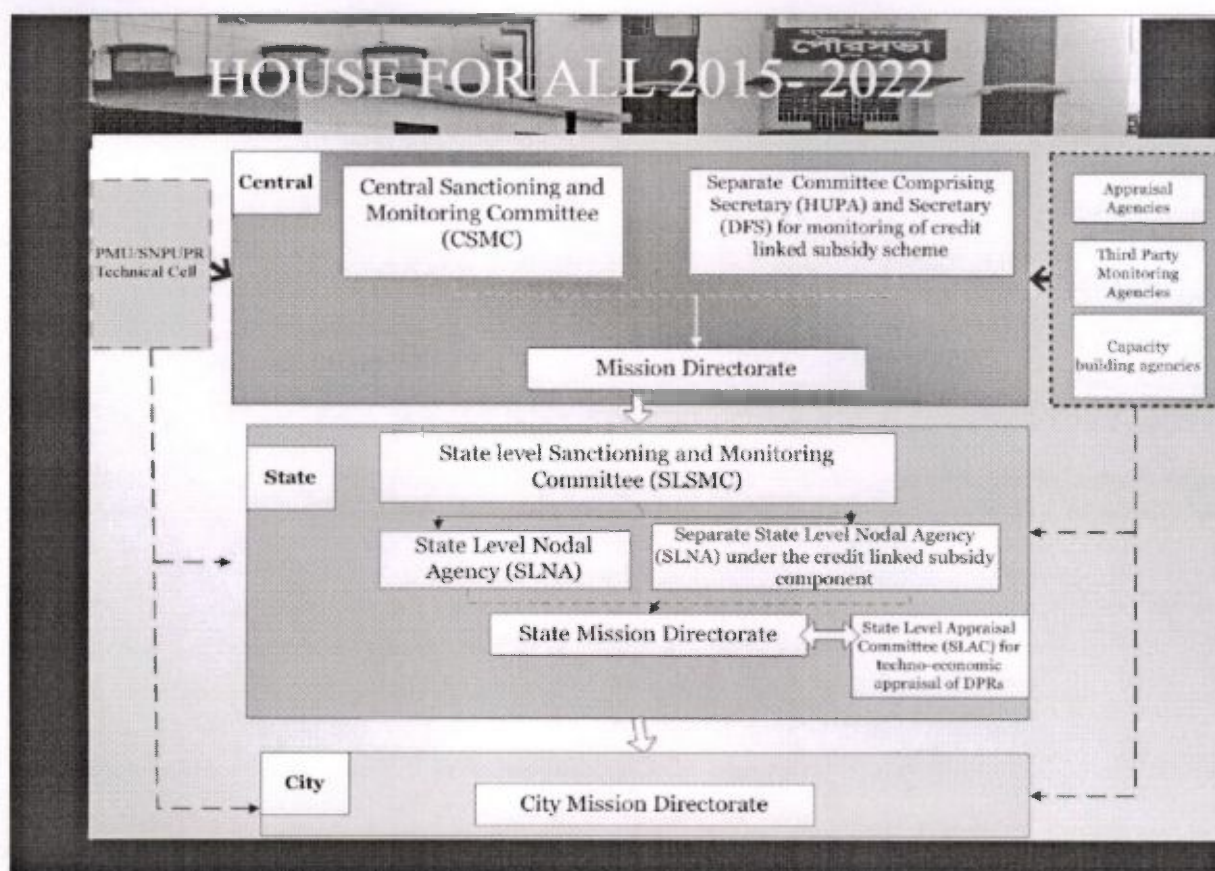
পৌরসভা

HOUSE FOR ALL 2015- 2022

Central

Central Sanctioning and Monitoring Committee (CSMC)

Separate Committee Comprising Secretary (HUPA) and Secretary (DFS) for monitoring of credit linked subsidy scheme

PMU/SNPUPR Technical Cell

Appraisal Agencies

Third Party Monitoring Agencies

Capacity building agencies

Mission Directorate

State

State level Sanctioning and Monitoring Committee (SLSMC)

State Level Nodal Agency (SLNA)

Separate State Level Nodal Agency (SLNA) under the credit linked subsidy component

State Mission Directorate

State Level Appraisal Committee (SLAC) for techno-economic appraisal of DPRs

City

City Mission Directorate